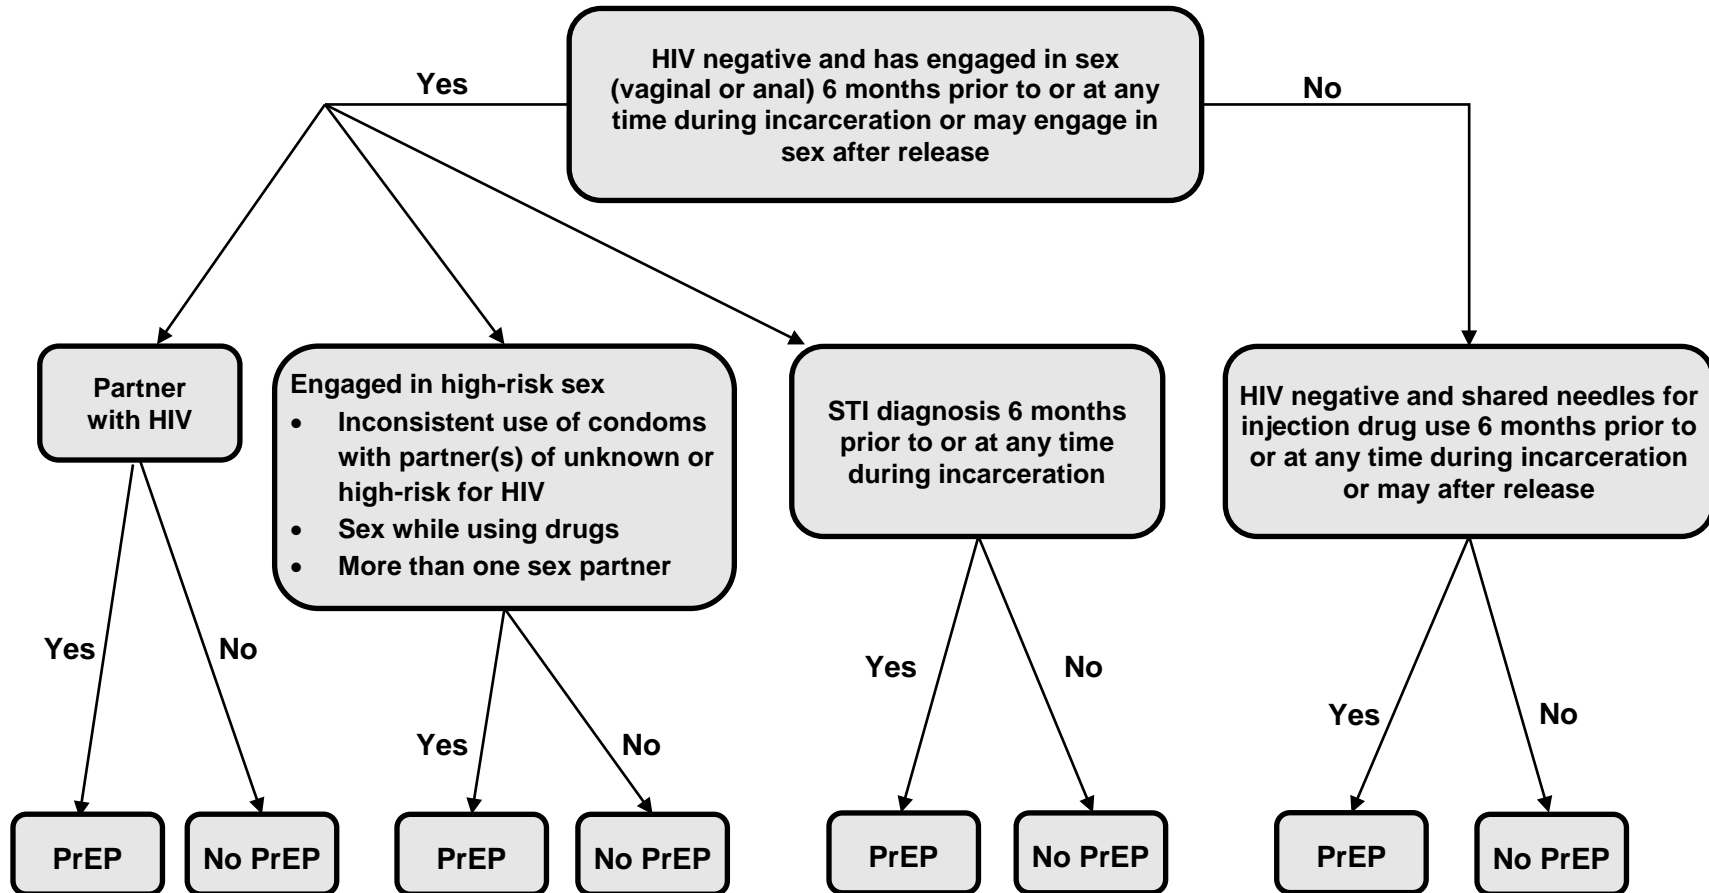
HIV negative and has engaged in sex (vaginal or anal) 6 months prior to or at any time during incarceration or may engage in sex after release

Yes

No

Partner with HIV

Yes

No

PrEP

No PrEP

Engaged in high-risk sex
- Inconsistent use of condoms with partner(s) of unknown or high-risk for HIV
- Sex while using drugs
- More than one sex partner

Yes

No

PrEP

No PrEP

STI diagnosis 6 months prior to or at any time during incarceration

Yes

No

PrEP

No PrEP

HIV negative and shared needles for injection drug use 6 months prior to or at any time during incarceration or may after release

Yes

No

PrEP

No PrEP